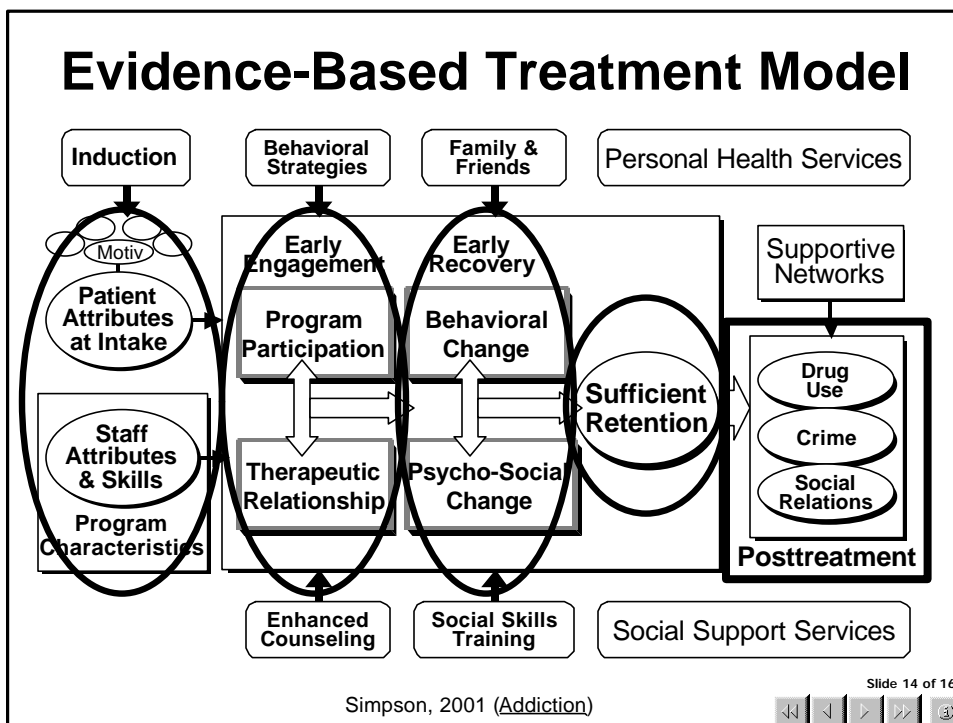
Evidence-Based Treatment Model

Induction

Behavioral Strategies

Family & Friends

Personal Health Services

Motiv

Patient Attributes at Intake

Early Engagement

Program Participation

Therapeutic Relationship

Early Recovery

Behavioral Change

Psycho-Social Change

Sufficient Retention

Supportive Networks

Drug Use

Crime

Social Relations

Posttreatment

Staff Attributes & Skills

Program Characteristics

Enhanced Counseling

Social Skills Training

Social Support Services

Simpson, 2001 (Addiction)

Slide 14 of 16